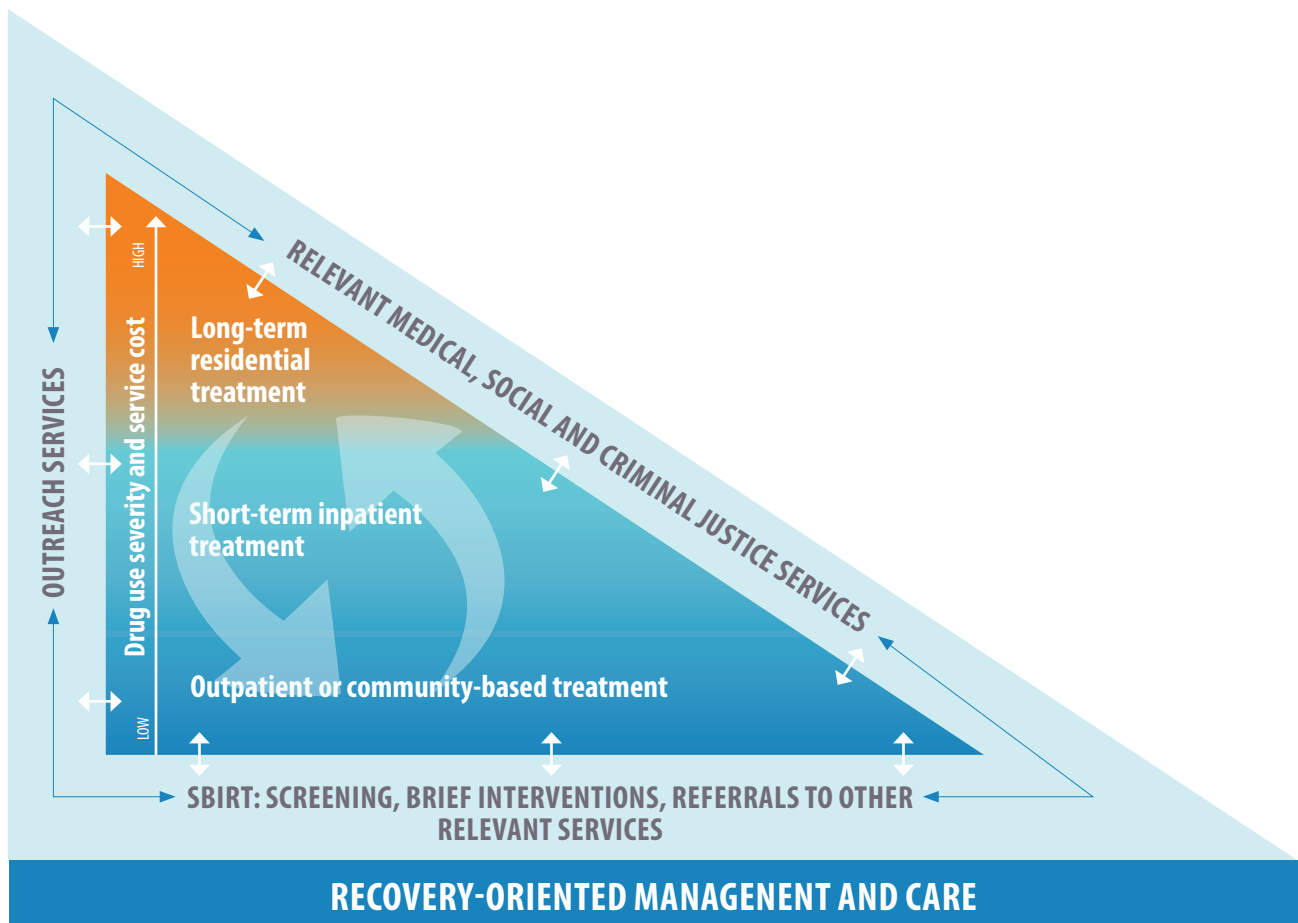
RELEVANT MEDICAL, SOCIAL AND CRIMINAL JUSTICE SERVICES

OUTREACH SERVICES

HIGH

Drug use severity and service cost

LOW

Long-term residential treatment

Short-term inpatient treatment

Outpatient or community-based treatment

SBIRT: SCREENING, BRIEF INTERVENTIONS, REFERRALS TO OTHER RELEVANT SERVICES

RECOVERY-ORIENTED MANAGENENT AND CARE